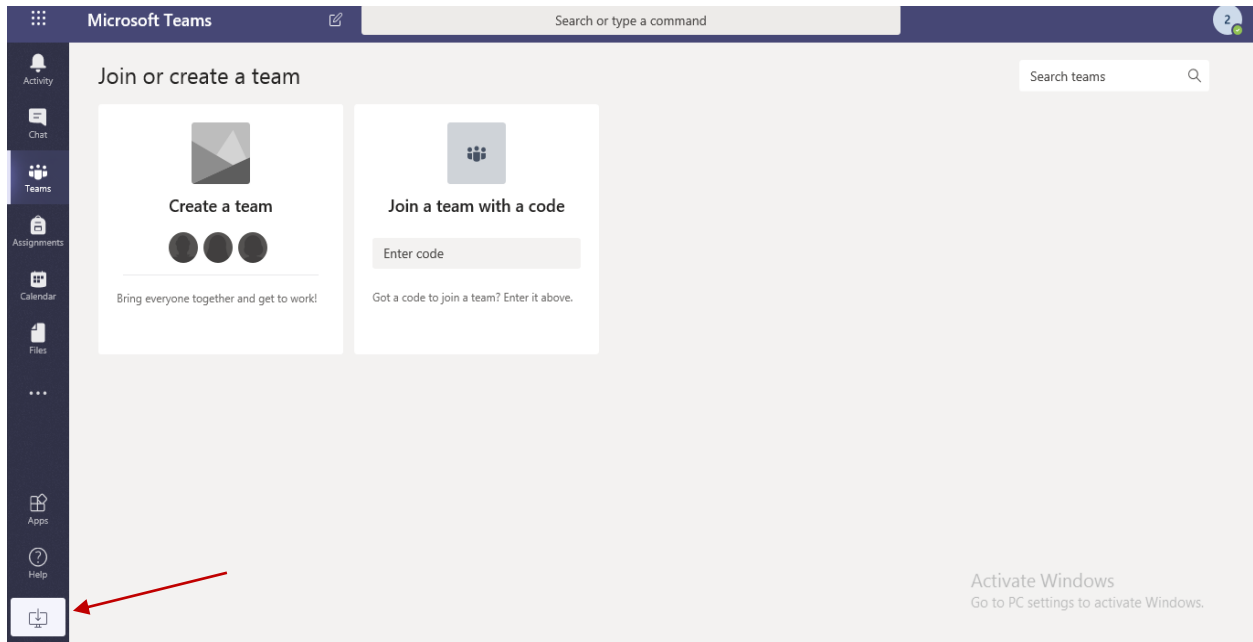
Microsoft Teams

Search or type a command

2

Activity

Chat

Teams

Assignments

Calendar

Files

...

Apps

Help

Join or create a team

Search teams

Create a team

Bring everyone together and get to work!

Join a team with a code

Enter code

Got a code to join a team? Enter it above.

Activate Windows
Go to PC settings to activate Windows.